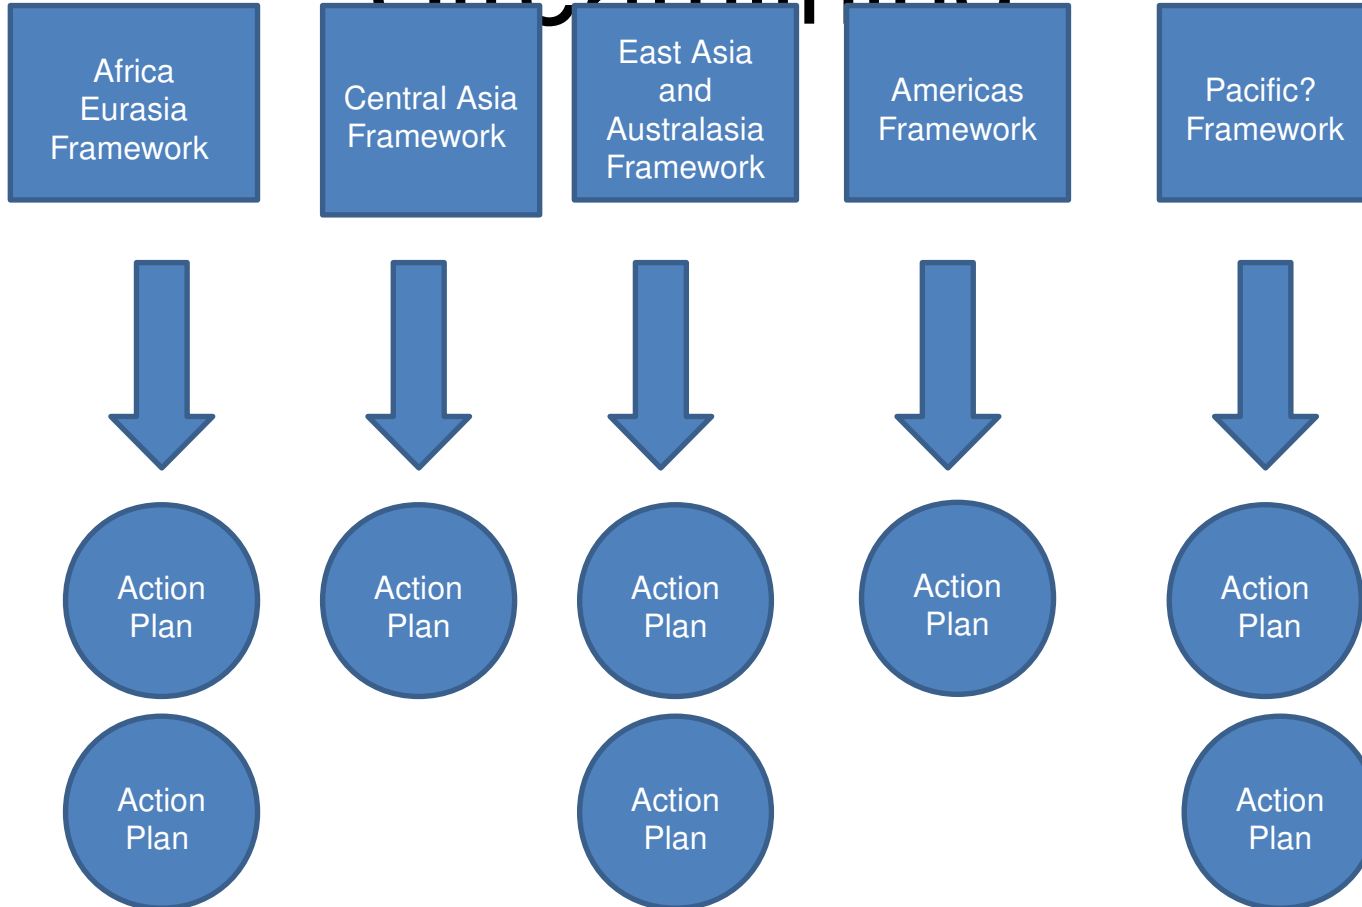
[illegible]

Africa Eurasia Framework

Central Asia Framework

East Asia and Australasia Framework

Americas Framework

Pacific? Framework

Action Plan

Action Plan

Action Plan

Action Plan

Action Plan

Action Plan

Action Plan

Action Plan